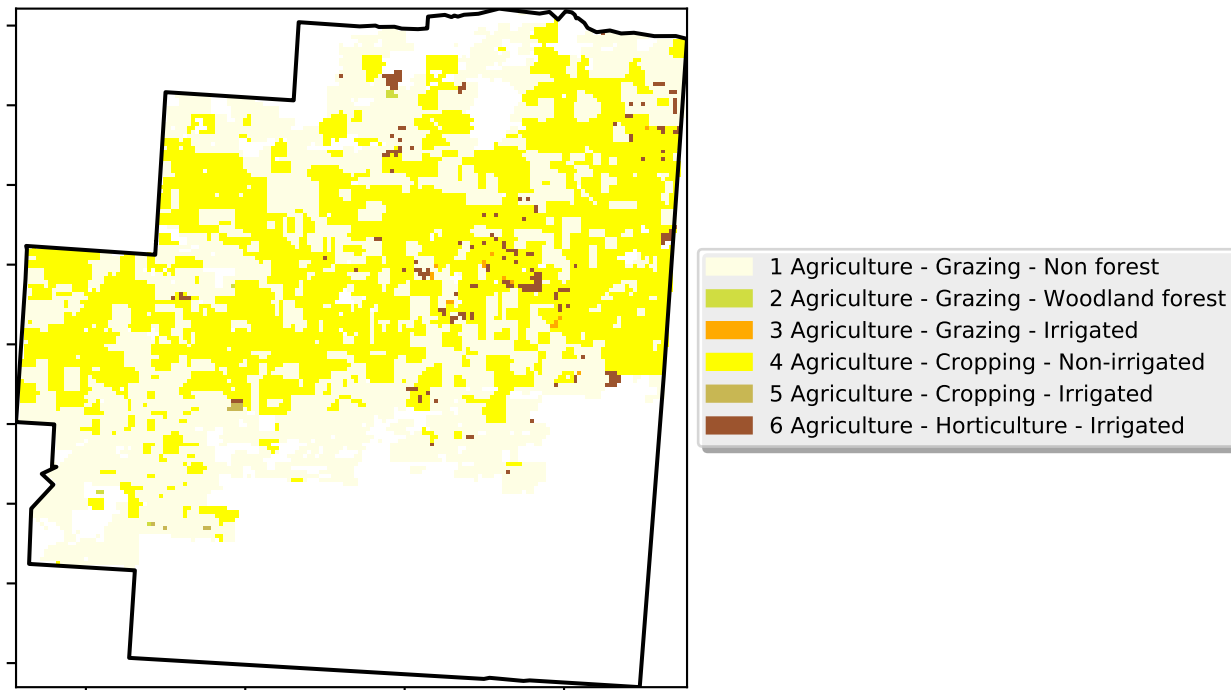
1 Agriculture - Grazing - Non forest
2 Agriculture - Grazing - Woodland forest
3 Agriculture - Grazing - Irrigated
4 Agriculture - Cropping - Non-irrigated
5 Agriculture - Cropping - Irrigated
6 Agriculture - Horticulture - Irrigated